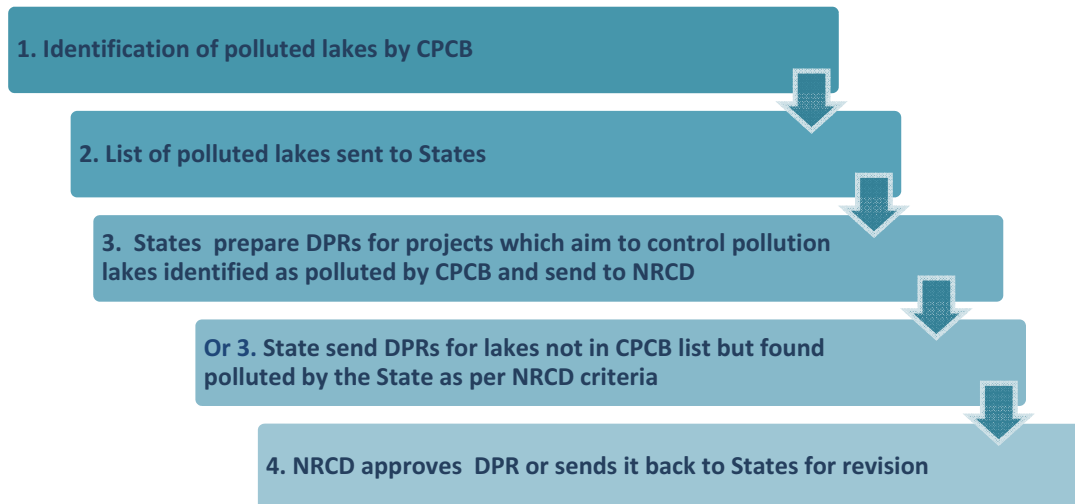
1. Identification of polluted lakes by CPCB

2. List of polluted lakes sent to States

3. States prepare DPRs for projects which aim to control pollution lakes identified as polluted by CPCB and send to NRCD

Or 3. State send DPRs for lakes not in CPCB list but found polluted by the State as per NRCD criteria

4. NRCD approves DPR or sends it back to States for revision